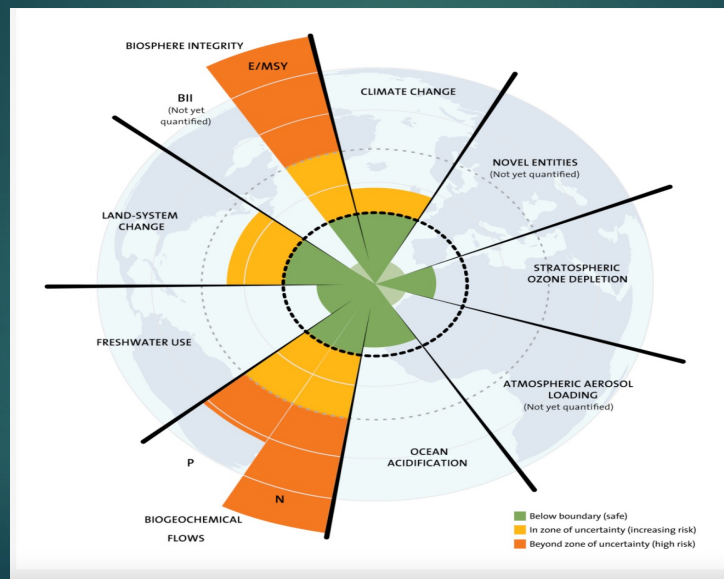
BIOSPHERE INTEGRITY

E/MSY

BII
(Not yet quantified)

CLIMATE CHANGE

NOVEL ENTITIES
(Not yet quantified)

LAND-SYSTEM CHANGE

STRATOSPHERIC OZONE DEPLETION

FRESHWATER USE

ATMOSPHERIC AEROSOL LOADING
(Not yet quantified)

OCEAN ACIDIFICATION

P

N

BIOGEOCHEMICAL FLOWS

Below boundary (safe)
In zone of uncertainty (increasing risk)
Beyond zone of uncertainty (high risk)